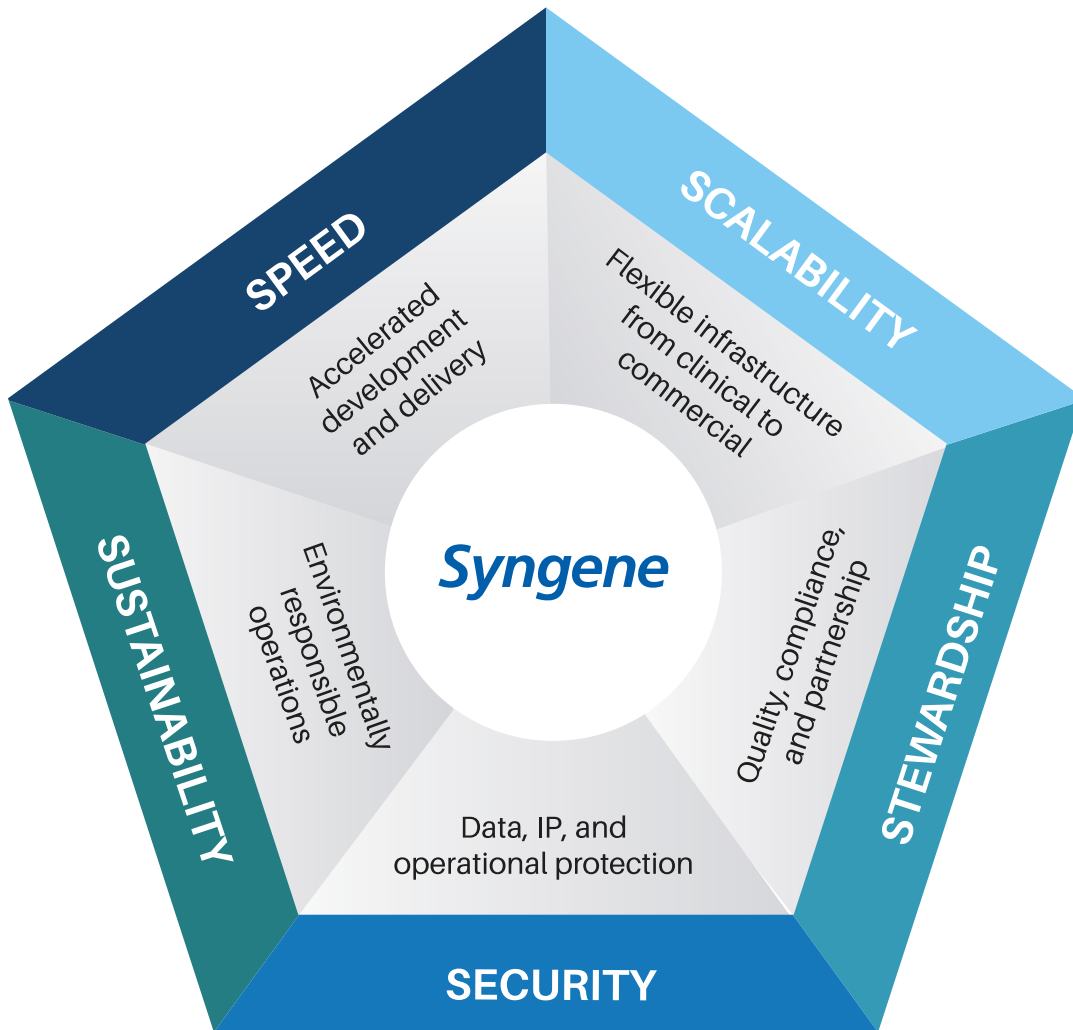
SPEED

Accelerated development and delivery

SCALABILITY

Flexible infrastructure from clinical to commercial

Syngene

SUSTAINABILITY

Environmentally responsible operations

STEWARDSHIP

Quality, compliance, and partnership

Data, IP, and operational protection

SECURITY